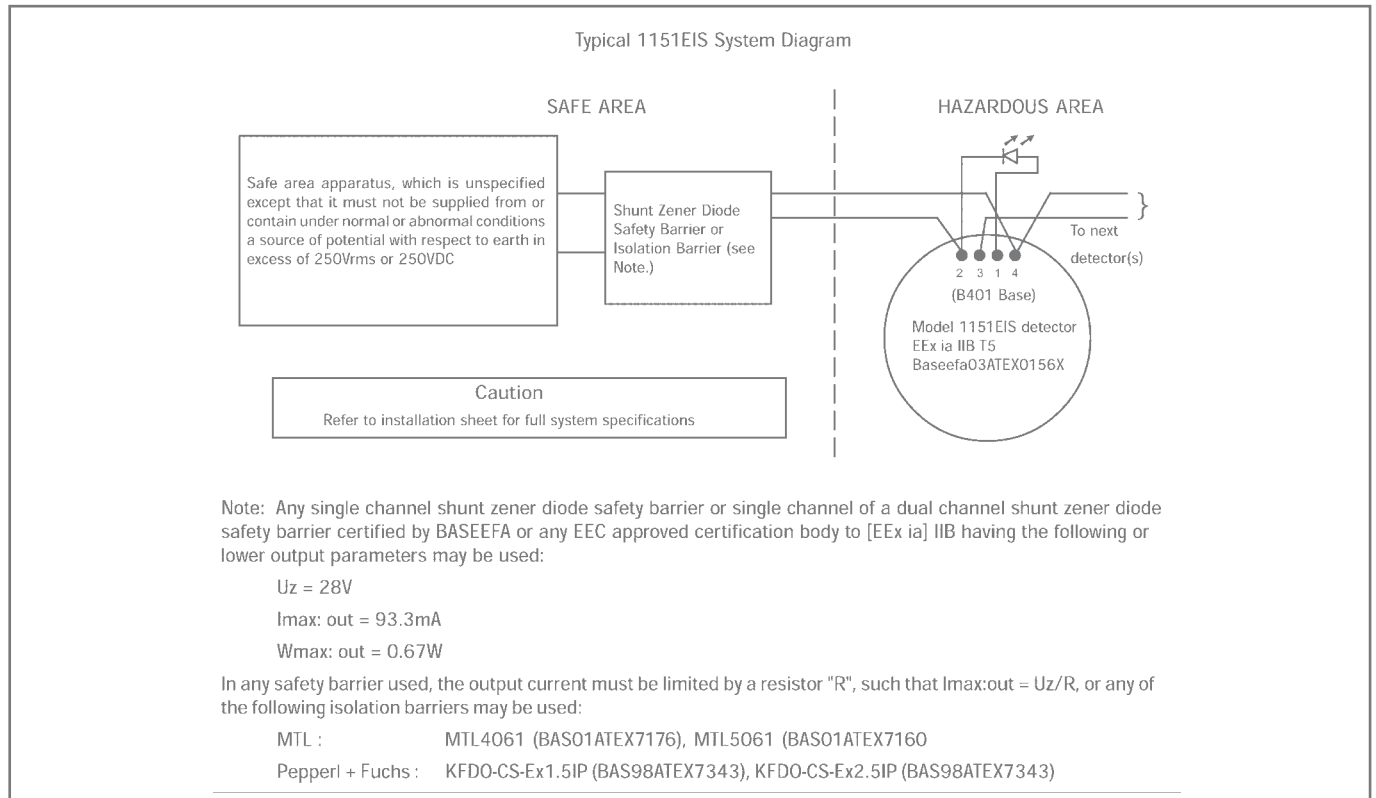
Typical 1151EIS System Diagram

SAFE AREA

HAZARDOUS AREA

Safe area apparatus, which is unspecified except that it must not be supplied from or contain under normal or abnormal conditions a source of potential with respect to earth in excess of 250Vrms or 250VDC

Shunt Zener Diode Safety Barrier or Isolation Barrier (see Note.)

}

To next detector(s)

2 3 1 4

(B401 Base)

Model 1151EIS detector
EEx ia IIB T5
Baseefa03ATEX0156X

Caution
Refer to installation sheet for full system specifications

Note: Any single channel shunt zener diode safety barrier or single channel of a dual channel shunt zener diode safety barrier certified by BASEEFA or any EEC approved certification body to [EEx ia] IIB having the following or lower output parameters may be used:

Uz = 28V

Imax: out = 93.3mA

Wmax: out = 0.67W

In any safety barrier used, the output current must be limited by a resistor "R", such that Imax:out = Uz/R, or any of the following isolation barriers may be used:

MTL : MTL4061 (BAS01ATEX7176), MTL5061 (BAS01ATEX7160

Pepperl + Fuchs : KFDO-CS-Ex1.5IP (BAS98ATEX7343), KFDO-CS-Ex2.5IP (BAS98ATEX7343)